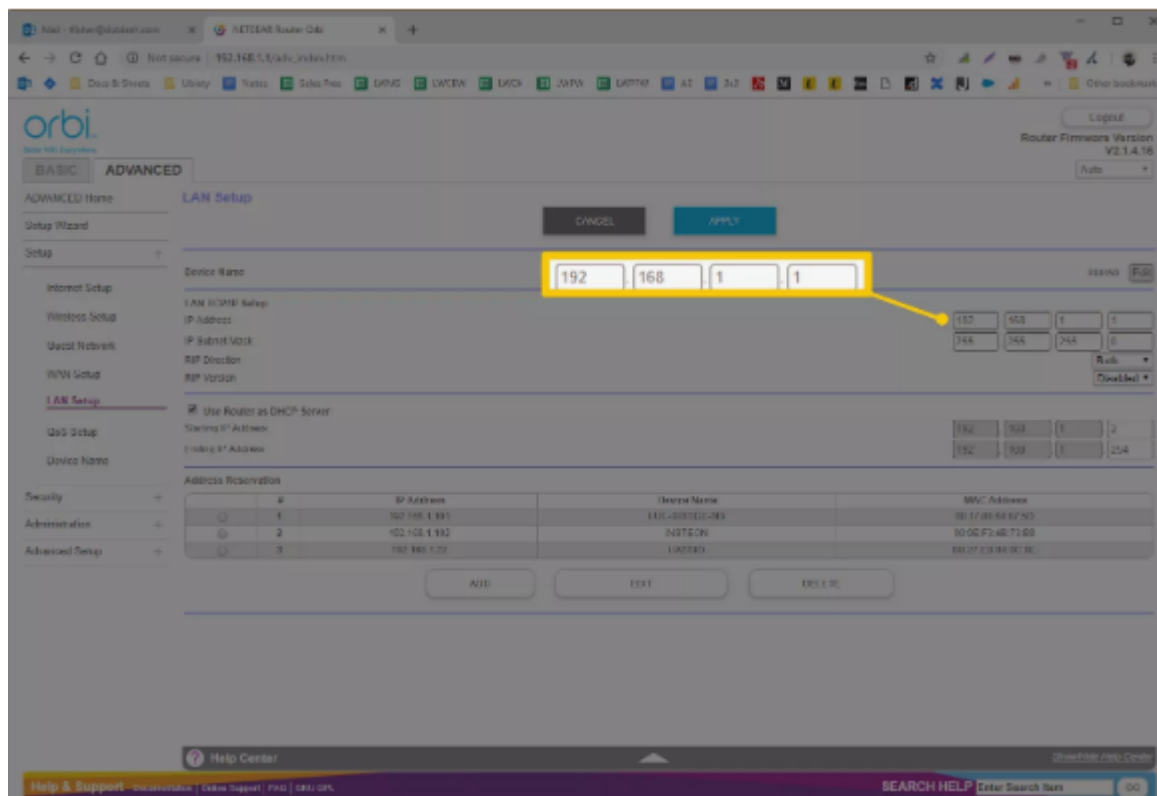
NETGEAR Router Orbi

Not secure | 192.168.1.1/adv_index.htm

Docs & Sheets | Other bookmarks

orbi.

BASIC ADVANCED

Logout

Router Firmware Version V2.1.4.16

Auto

ADVANCED Home

Setup Wizard

Setup

Internet Setup

Wireless Setup

Guest Network

WAN Setup

LAN Setup

QoS Setup

Device Name

Security

Administration

Advanced Setup

LAN Setup

CANCEL APPLY

Device Name

192 . 168 . 1 . 1

Edit

LAN TCP/IP Setup

IP Address 192 168 1 1

IP Subnet Mask 255 255 255 0

RIP Direction Both

RIP Version Disabled

Use Router as DHCP Server

Starting IP Address 192 168 1 2

Ending IP Address 192 168 1 254

Address Reservation

| | # | IP Address | Device Name | MAC Address |
|---|---|---|---|---|
| | 1 | 192.168.1.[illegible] | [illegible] | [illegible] |
| | 2 | 192.168.1.192 | INSTEON | 00:0E:F3:4B:71:88 |
| | 3 | 192.168.1.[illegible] | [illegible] | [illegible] |

ADD EDIT DELETE

Help Center

Show/Hide Help Center

Help & Support Documentation | Online Support | FAQ | GNU GPL

SEARCH HELP Enter Search Item GO